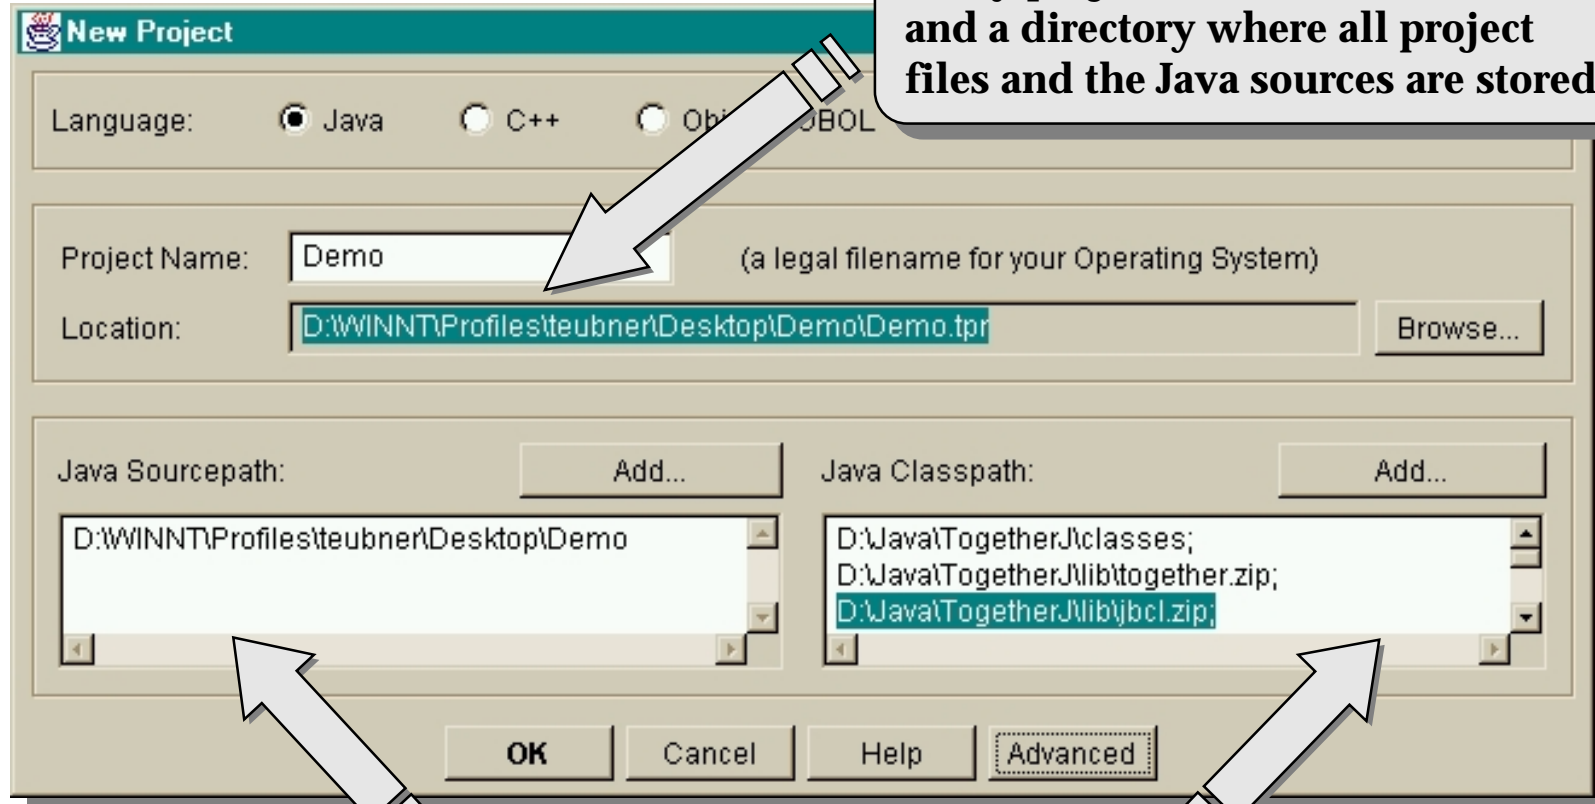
New Project

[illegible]
and a directory where all project files and the Java sources are stored

Language: Java C++ Obj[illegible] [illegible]OBOL

Project Name: Demo (a legal filename for your Operating System)

Location: D:\WINNT\Profiles\teubner\Desktop\Demo\Demo.tpr Browse...

Java Sourcepath: Add...

D:\WINNT\Profiles\teubner\Desktop\Demo

Java Classpath: Add...

D:\Java\TogetherJ\classes;
D:\Java\TogetherJ\lib\together.zip;
D:\Java\TogetherJ\lib\jbcl.zip;

OK Cancel Help Advanced